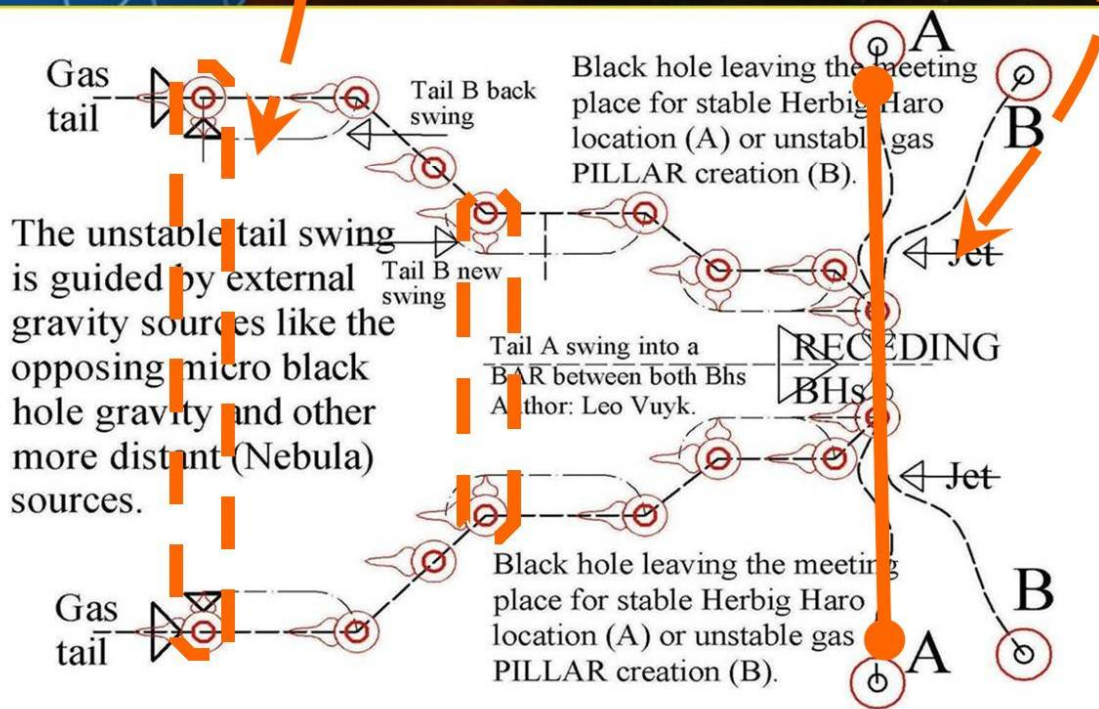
Gas tail

Tail B back swing

Black hole leaving the meeting place for stable Herbig Haro location (A) or unstable gas PILLAR creation (B).

A

B

The unstable tail swing is guided by external gravity sources like the opposing micro black hole gravity and other more distant (Nebula) sources.

Tail B new swing

Jet

Tail A swing into a BAR between both Bhs Author: Leo Vuyk.

RECEDING BHs

Jet

Black hole leaving the meeting place for stable Herbig Haro location (A) or unstable gas PILLAR creation (B).

B

Gas tail

A